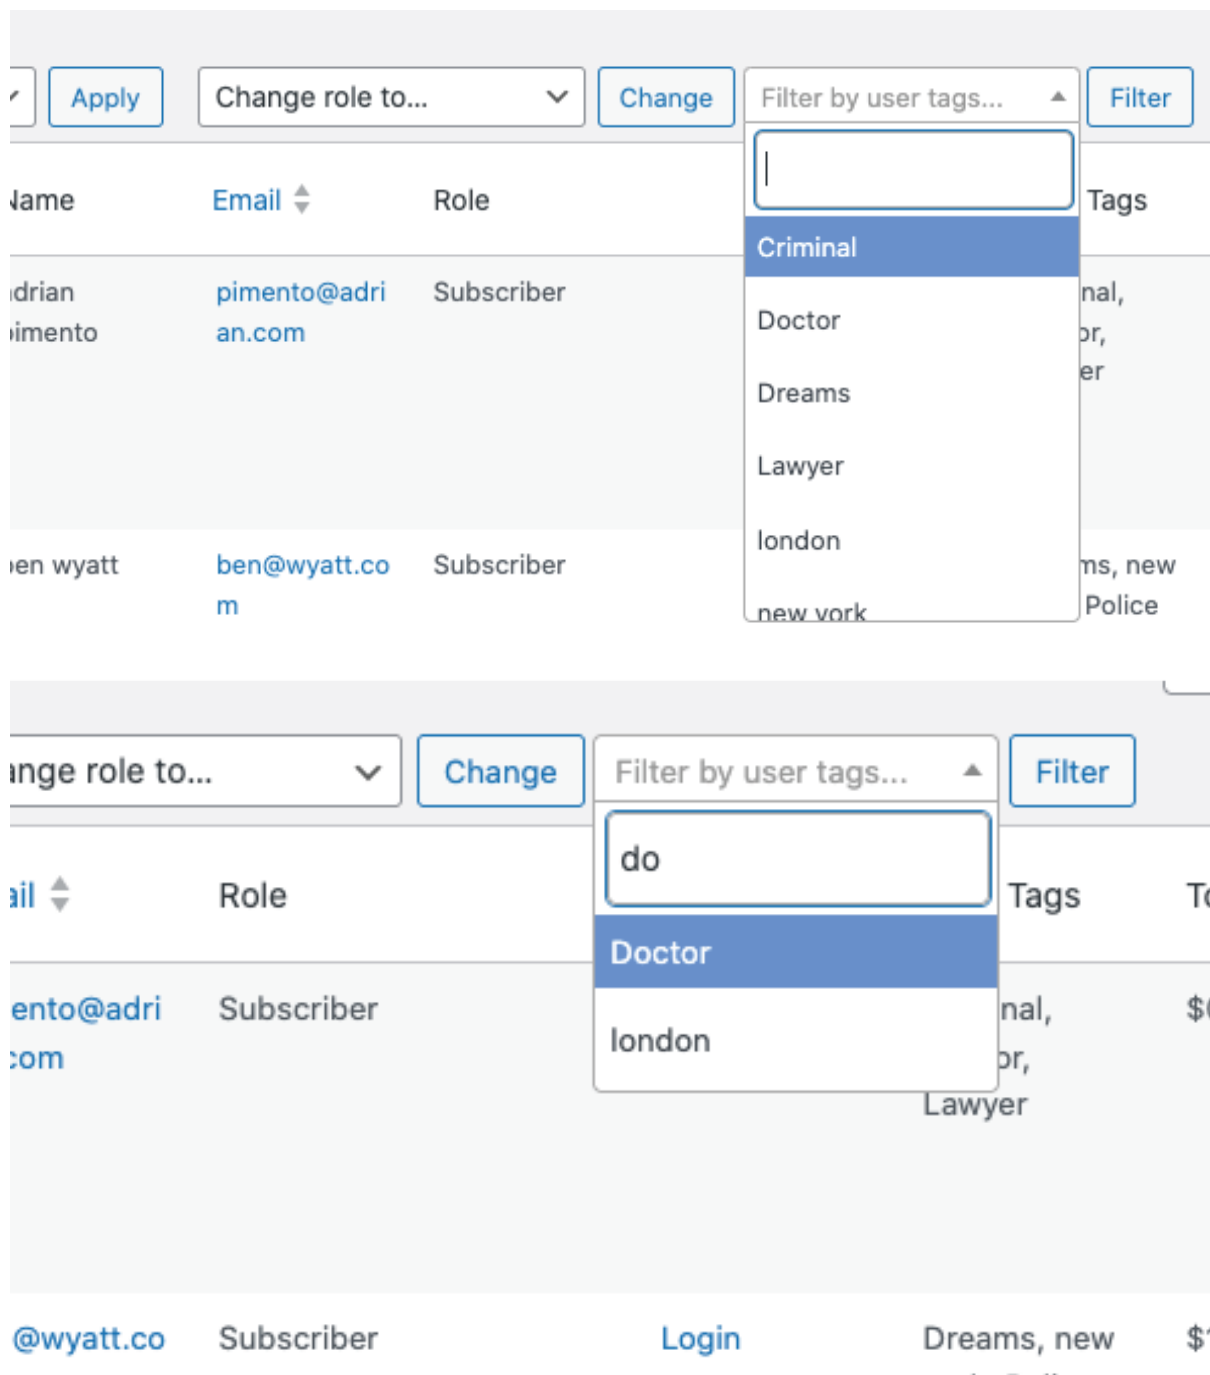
Apply
Change role to...
Change
Filter by user tags...
Filter

Name | Email | Role | Tags
drian pimento | pimento@adrian.com | Subscriber | nal, or, er
en wyatt | ben@wyatt.com | Subscriber | ms, new Police

Criminal
Doctor
Dreams
Lawyer
london
new york

ange role to...
Change
Filter by user tags...
Filter

do
Doctor
london

ail | Role | Tags | To
ento@adri com | Subscriber | nal, or, Lawyer | $
@wyatt.co | Subscriber | Login | Dreams, new | $